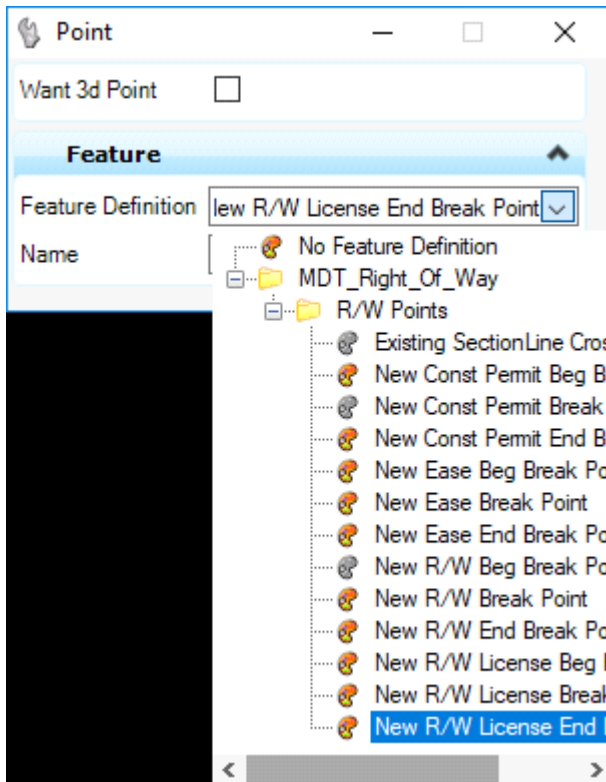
Point

Want 3d Point

Feature

Feature Definition lew R/W License End Break Point

Name

No Feature Definition
MDT_Right_Of_Way
R/W Points
Existing SectionLine Cros
New Const Permit Beg B
New Const Permit Break
New Const Permit End B
New Ease Beg Break Po
New Ease Break Point
New Ease End Break Po
New R/W Beg Break Po
New R/W Break Point
New R/W End Break Po
New R/W License Beg
New R/W License Break
New R/W License End